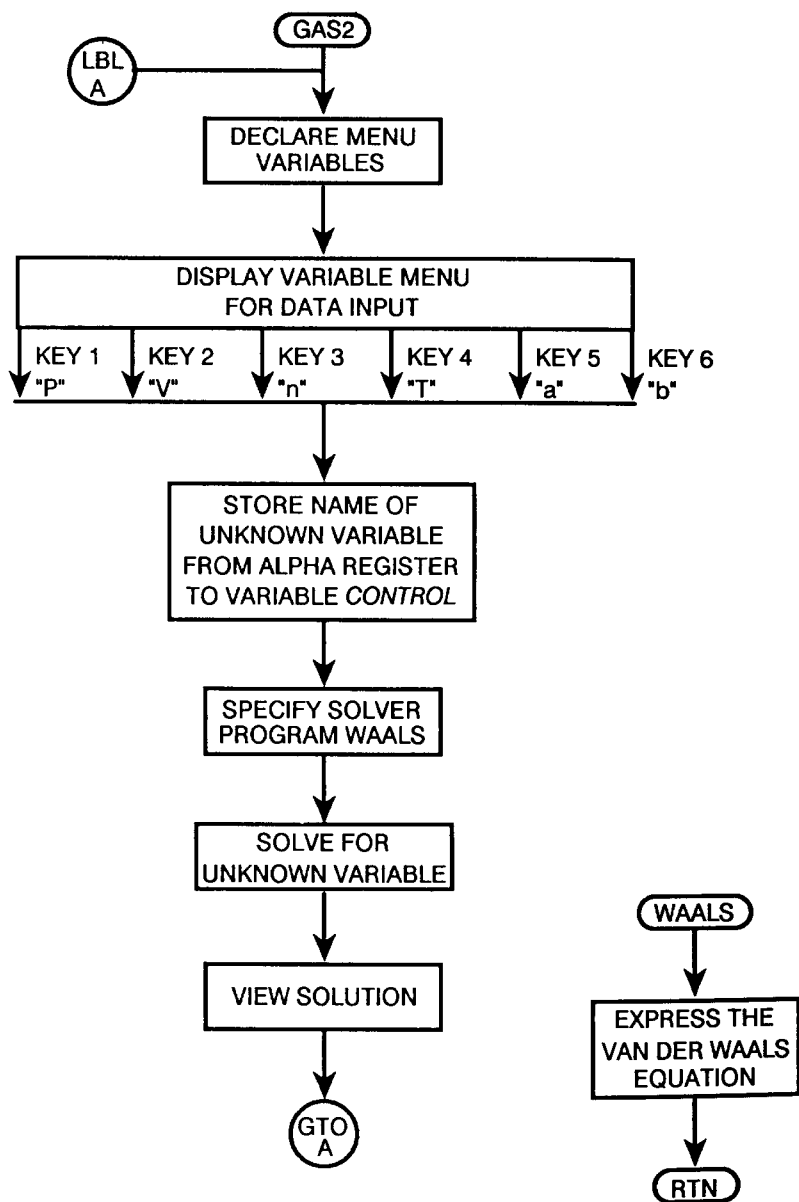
GAS2

LBL A

DECLARE MENU VARIABLES

DISPLAY VARIABLE MENU FOR DATA INPUT

KEY 1 "P"

KEY 2 "V"

KEY 3 "n"

KEY 4 "T"

KEY 5 "a"

KEY 6 "b"

STORE NAME OF UNKNOWN VARIABLE FROM ALPHA REGISTER TO VARIABLE CONTROL

SPECIFY SOLVER PROGRAM WAALS

SOLVE FOR UNKNOWN VARIABLE

VIEW SOLUTION

GTO A

WAALS

EXPRESS THE VAN DER WAALS EQUATION

RTN